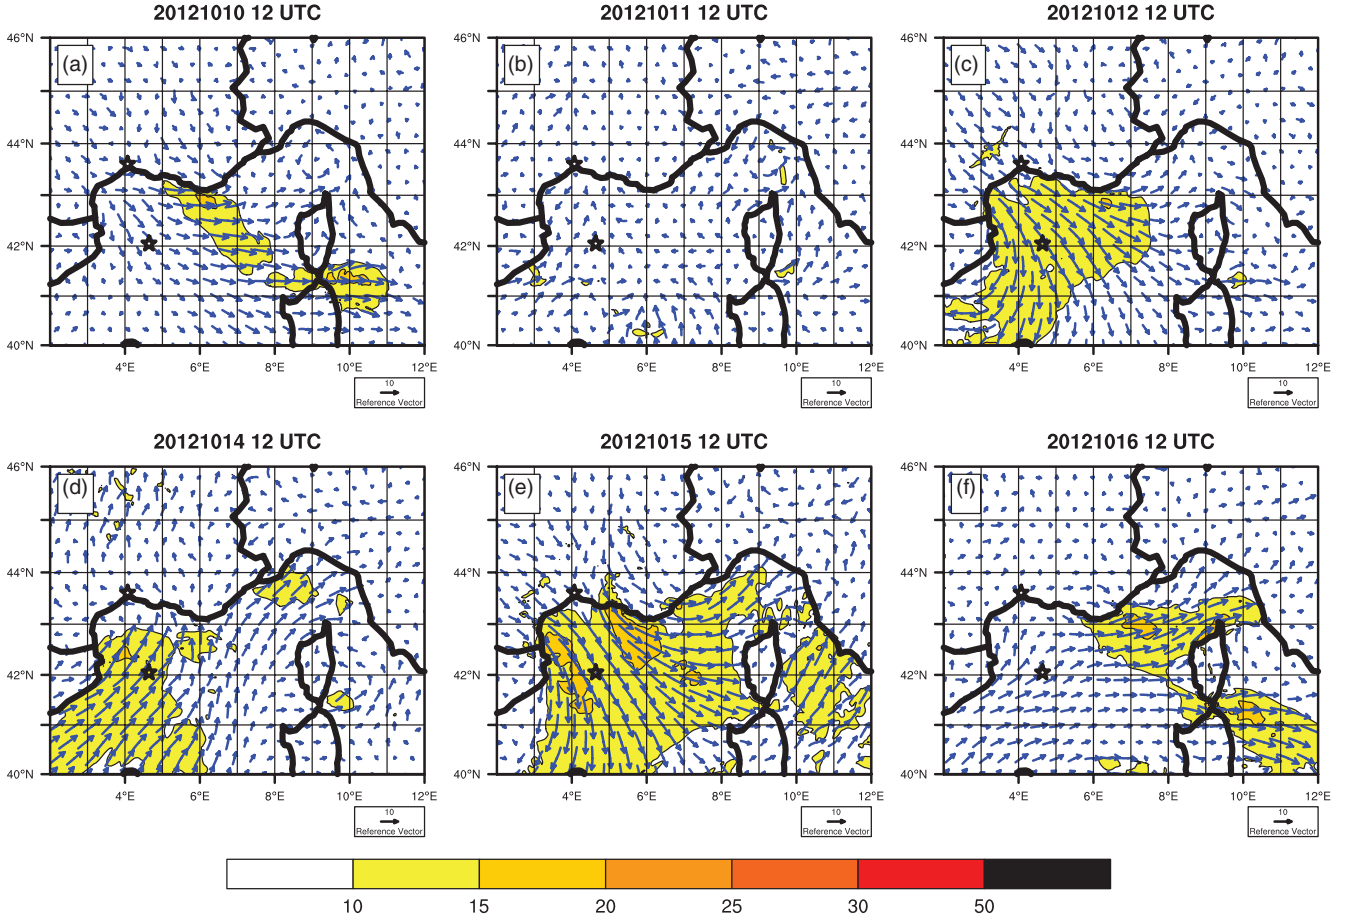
20121010 12 UTC

(a)

46°N
44°N
42°N
40°N
4°E 6°E 8°E 10°E 12°E

10
Reference Vector

20121011 12 UTC

(b)

46°N
44°N
42°N
40°N
4°E 6°E 8°E 10°E 12°E

10
Reference Vector

20121012 12 UTC

(c)

46°N
44°N
42°N
40°N
4°E 6°E 8°E 10°E 12°E

10
Reference Vector

20121014 12 UTC

(d)

46°N
44°N
42°N
40°N
4°E 6°E 8°E 10°E 12°E

10
Reference Vector

20121015 12 UTC

(e)

46°N
44°N
42°N
40°N
4°E 6°E 8°E 10°E 12°E

10
Reference Vector

20121016 12 UTC

(f)

46°N
44°N
42°N
40°N
4°E 6°E 8°E 10°E 12°E

10
Reference Vector

10 15 20 25 30 50